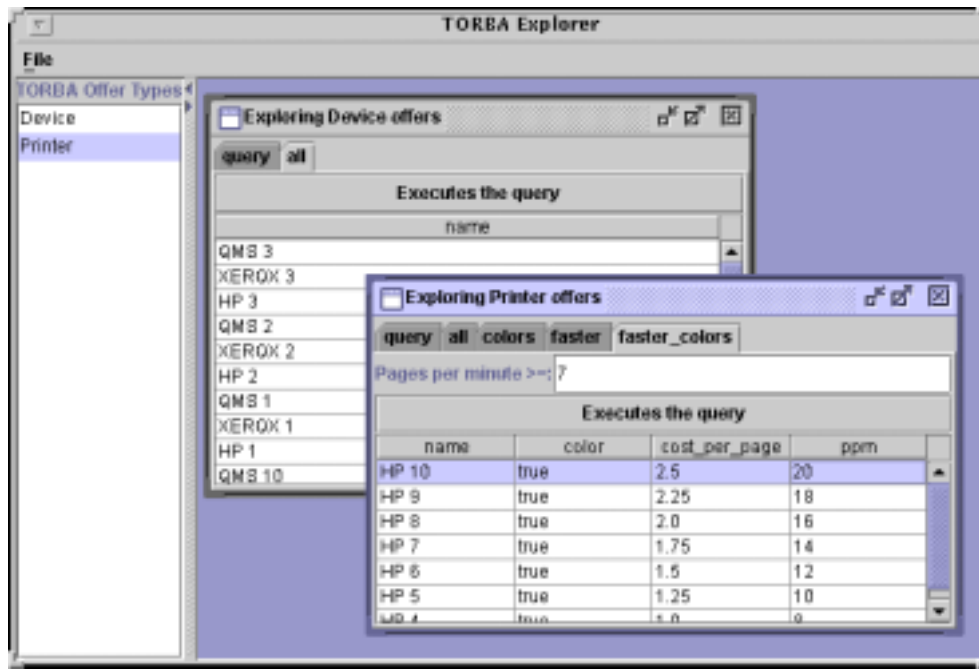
TORBA Explorer

File

TORBA Offer Types

Device
Printer

Exploring Device offers

query all

Executes the query

| name |
|---|
| QMS 3 |
| XEROX 3 |
| HP 3 |
| QMS 2 |
| XEROX 2 |
| HP 2 |
| QMS 1 |
| XEROX 1 |
| HP 1 |
| QMS 10 |

Exploring Printer offers

query all colors faster faster_colors

Pages per minute >=: 7

Executes the query

| name | color | cost_per_page | ppm |
|---|---|---|---|
| HP 10 | true | 2.5 | 20 |
| HP 9 | true | 2.25 | 18 |
| HP 8 | true | 2.0 | 16 |
| HP 7 | true | 1.75 | 14 |
| HP 6 | true | 1.5 | 12 |
| HP 5 | true | 1.25 | 10 |
| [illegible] | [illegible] | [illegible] | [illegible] |